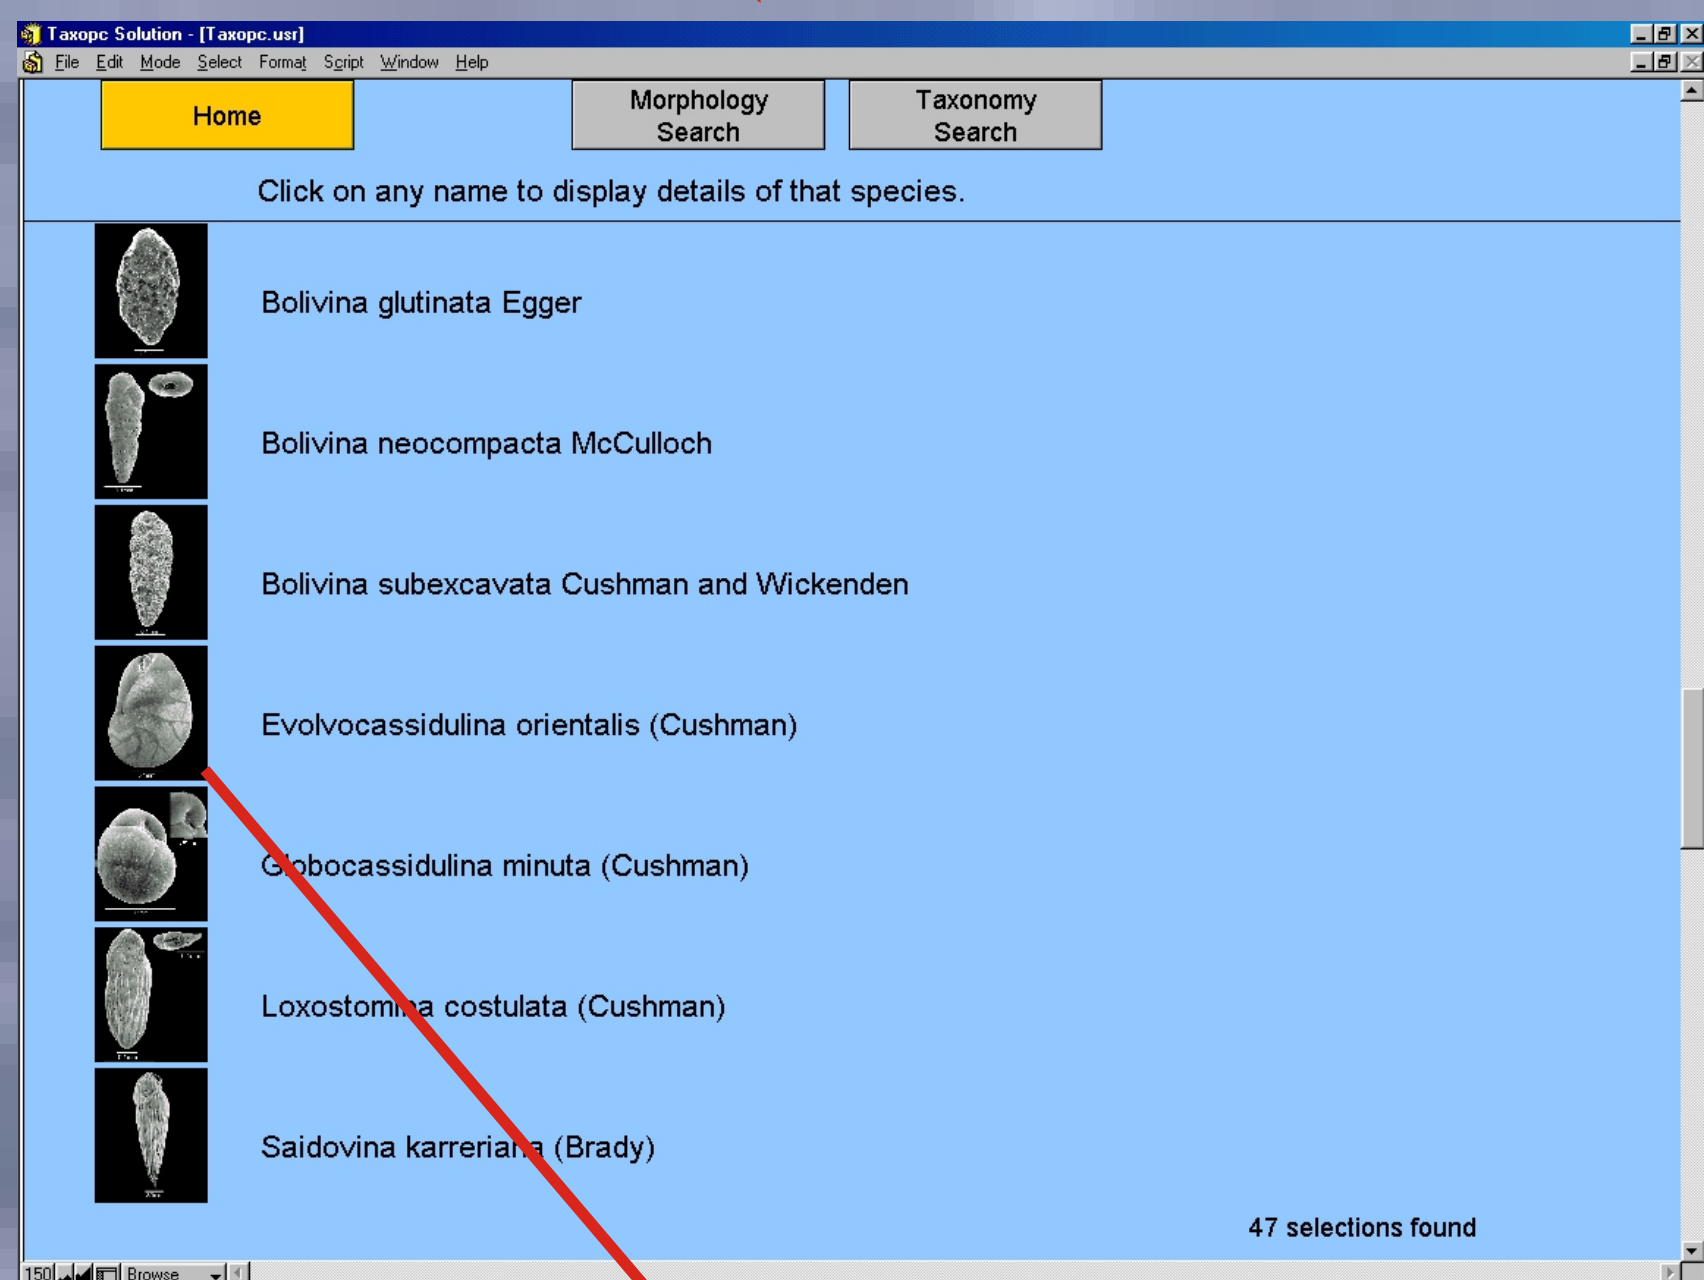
Taxopc Solution - [Taxopc.usr]

File Edit Mode Select Format Script Window Help

Home

Morphology Search

Taxonomy Search

Click on any name to display details of that species.

Bolivina glutinata Egger

Bolivina neocompacta McCulloch

Bolivina subexcavata Cushman and Wickenden

Evolvocassidulina orientalis (Cushman)

G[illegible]bocassidulina minuta (Cushman)

Loxostom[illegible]a costulata (Cushman)

Saidovina karreria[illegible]a (Brady)

47 selections found

150 Browse